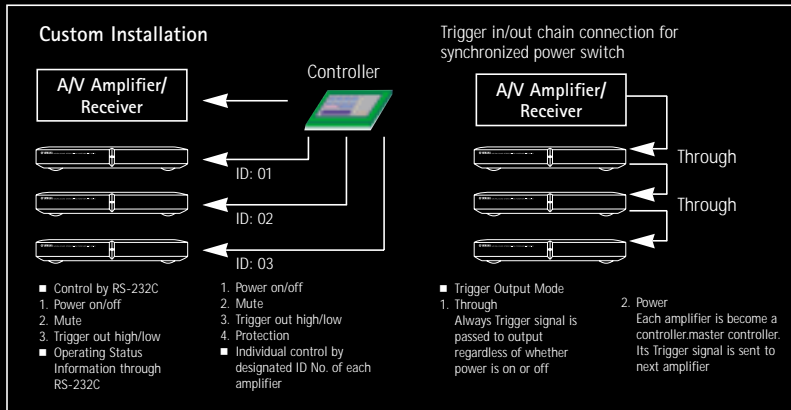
Custom Installation

A/V Amplifier/ Receiver

Controller

ID: 01

ID: 02

ID: 03

■ Control by RS-232C
1. Power on/off
2. Mute
3. Trigger out high/low
■ Operating Status Information through RS-232C

1. Power on/off
2. Mute
3. Trigger out high/low
4. Protection
■ Individual control by designated ID No. of each amplifier

Trigger in/out chain connection for synchronized power switch

A/V Amplifier/ Receiver

Through

Through

■ Trigger Output Mode
1. Through
Always Trigger signal is passed to output regardless of whether power is on or off

2. Power
Each amplifier is become a controller.master controller. Its Trigger signal is sent to next amplifier